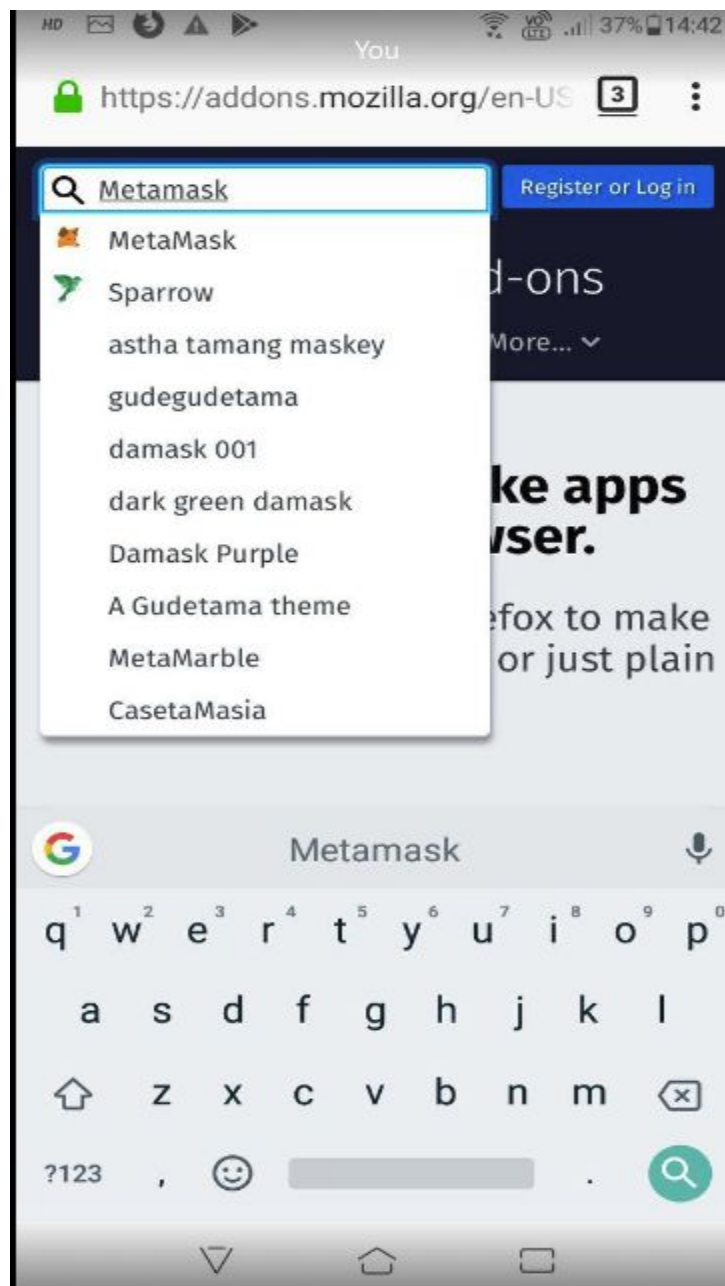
HD You 37% 14:42

https://addons.mozilla.org/en-US 3

Metamask

Register or Log in

MetaMask
Sparrow
astha tamang maskey
gudegudetama
damask 001
dark green damask
Damask Purple
A Gudetama theme
MetaMarble
CasetaMasia

d-ons

More...

ke apps
wser.

efox to make
or just plain

Metamask

q 1 w 2 e 3 r 4 t 5 y 6 u 7 i 8 o 9 p 0
a s d f g h j k l
z x c v b n m
?123 , .